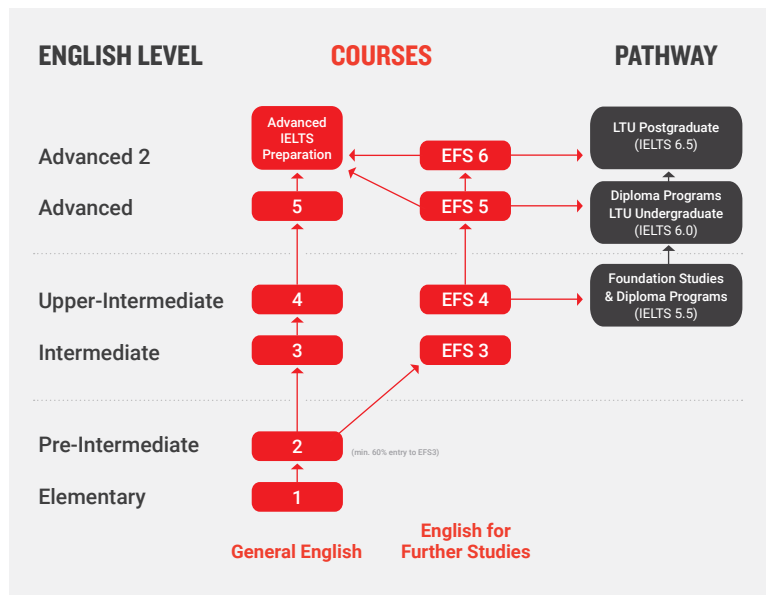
ENGLISH LEVEL

COURSES

PATHWAY

Advanced 2

Advanced

Upper-Intermediate

Intermediate

Pre-Intermediate

Elementary

Advanced IELTS Preparation

5

4

3

2

(min. 60% entry to EFS3)

1

General English

EFS 6

EFS 5

EFS 4

EFS 3

English for Further Studies

LTU Postgraduate (IELTS 6.5)

Diploma Programs LTU Undergraduate (IELTS 6.0)

Foundation Studies & Diploma Programs (IELTS 5.5)